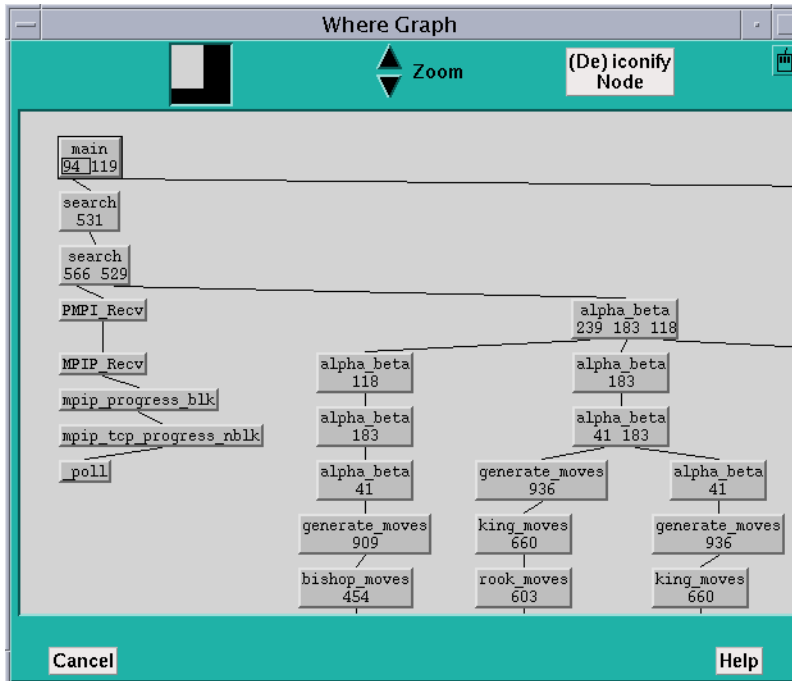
Where Graph

Zoom

(De) iconify Node

main
94 119

search
531

search
566 529

PMPI_Recv

MPIP_Recv

mpip_progress_blk

mpip_tcp_progress_nblk

_poll

alpha_beta
239 183 118

alpha_beta
118

alpha_beta
183

alpha_beta
41

generate_moves
909

bishop_moves
454

alpha_beta
183

alpha_beta
41 183

generate_moves
936

king_moves
660

rook_moves
603

alpha_beta
41

generate_moves
936

king_moves
660

Cancel

Help